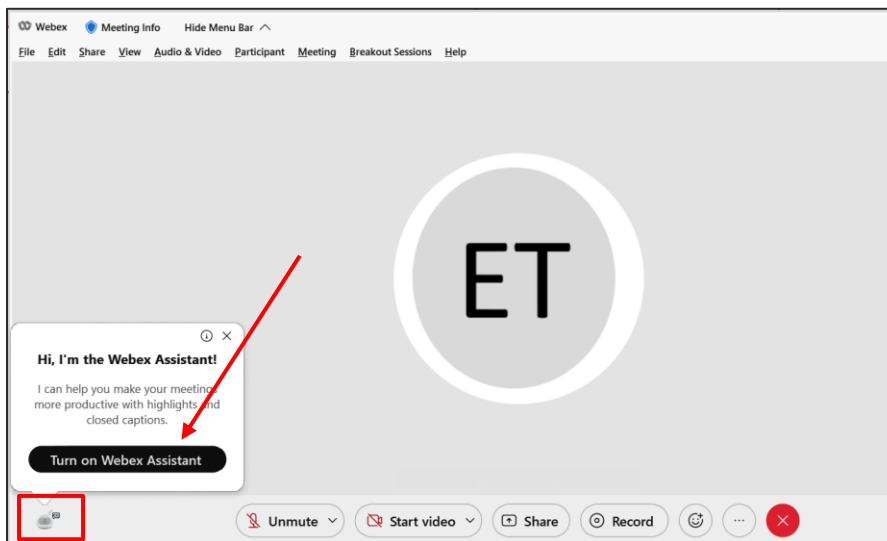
Webex Meeting Info Hide Menu Bar

File Edit Share View Audio & Video Participant Meeting Breakout Sessions Help

ET

Hi, I'm the Webex Assistant!

I can help you make your meetings more productive with highlights and closed captions.

Turn on Webex Assistant

Unmute Start video Share Record ···